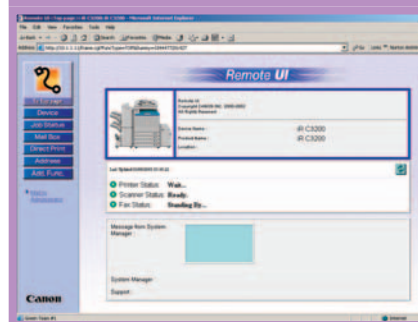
Remote UI : Top page - IR C3200 IR C3200 - Microsoft Internet Explorer

File Edit View Favorites Tools Help

Address http://

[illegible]

Device

Job Status

Mail Box

Direct Print

Address

Add. Func.

Remote UI

Remote UI
Copyright CANON INC. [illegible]
All Rights Reserved

Device Name : iR C3200
Product Name : iR C3200
Location :

Last Updated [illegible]

Printer Status: Wait...
Scanner Status: Ready.
Fax Status: Standing By...

Message from System Manager :

System Manager :

Support :

Canon

Internet